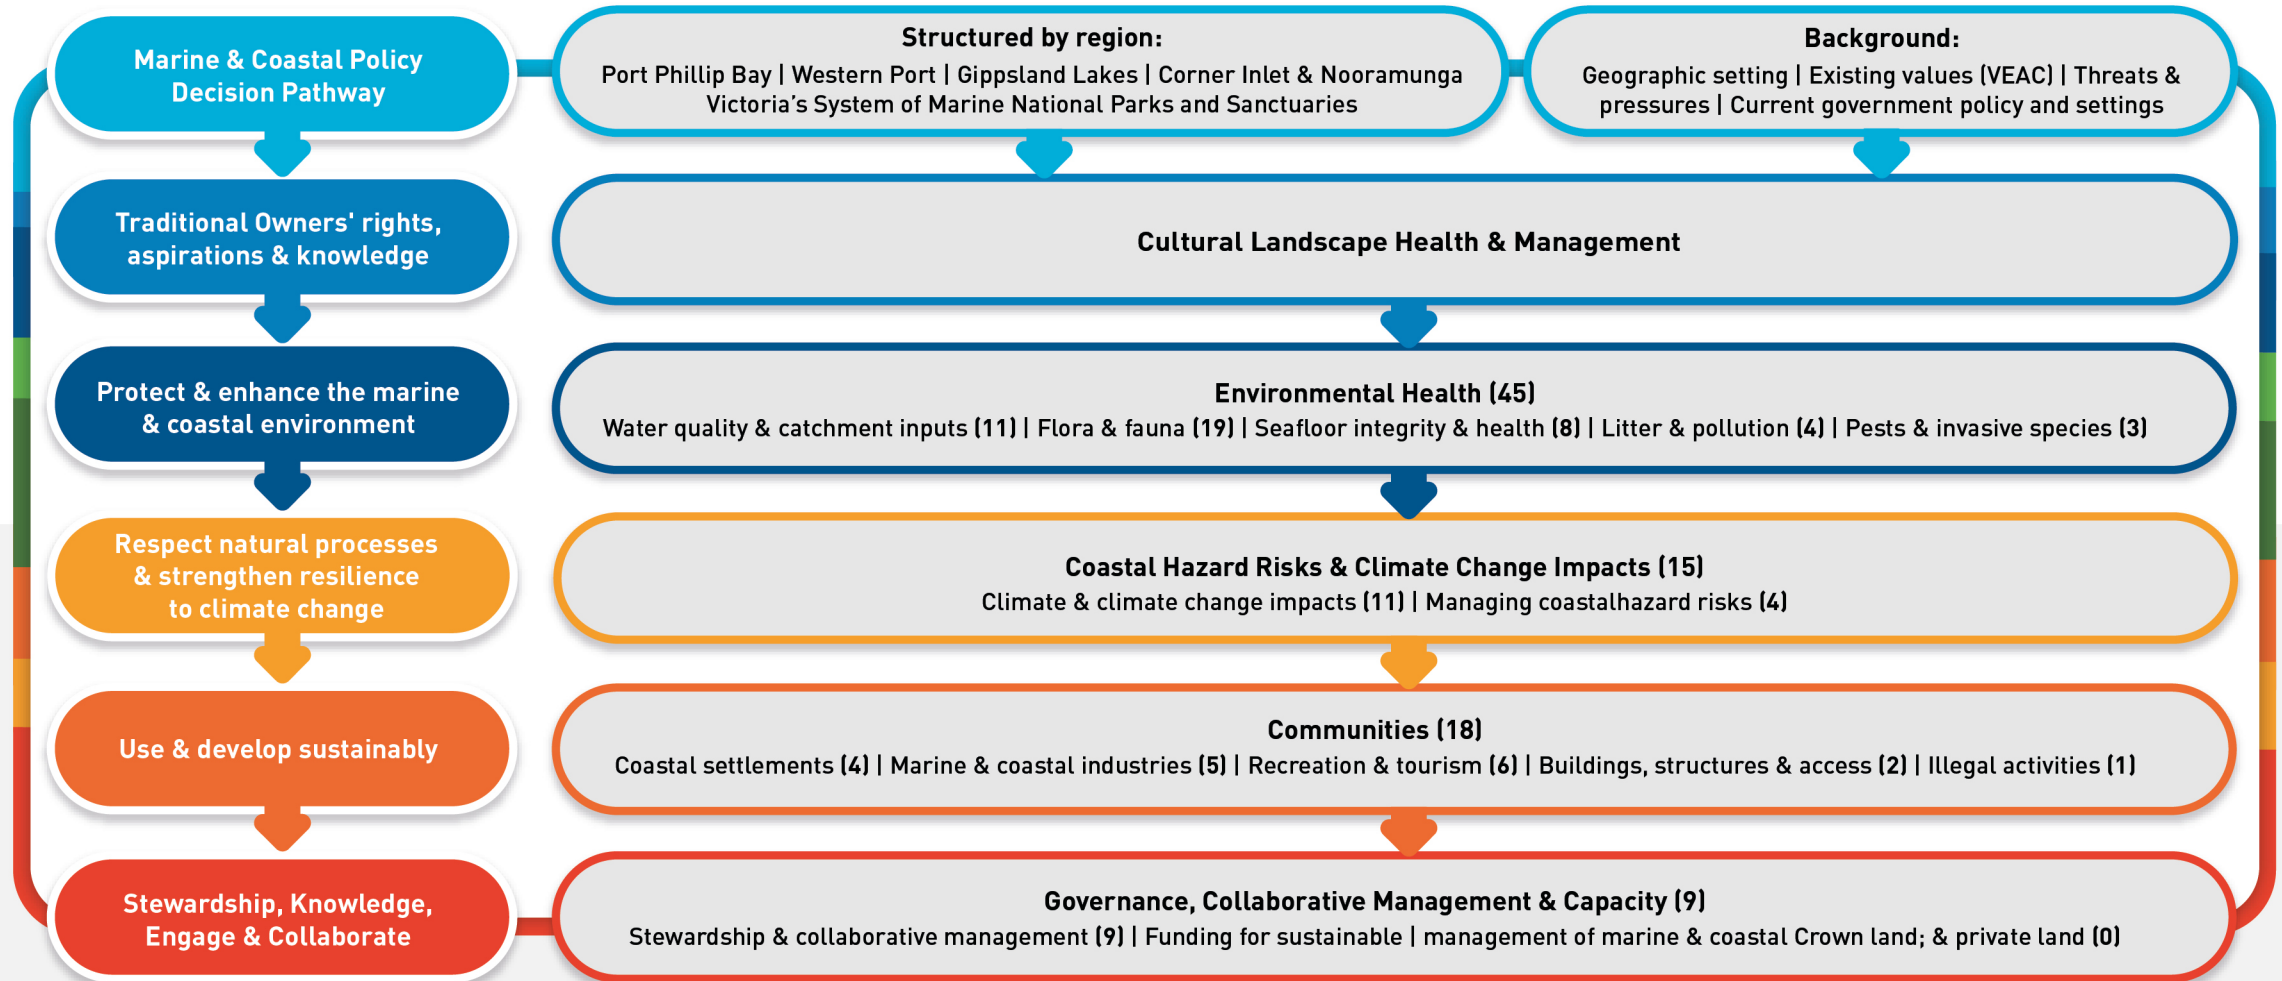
Marine & Coastal Policy Decision Pathway

Structured by region:
Port Phillip Bay | Western Port | Gippsland Lakes | Corner Inlet & Nooramunga
Victoria's System of Marine National Parks and Sanctuaries

Background:
Geographic setting | Existing values (VEAC) | Threats & pressures | Current government policy and settings

Traditional Owners' rights, aspirations & knowledge

Cultural Landscape Health & Management

Protect & enhance the marine & coastal environment

Environmental Health (45)
Water quality & catchment inputs (11) | Flora & fauna (19) | Seafloor integrity & health (8) | Litter & pollution (4) | Pests & invasive species (3)

Respect natural processes & strengthen resilience to climate change

Coastal Hazard Risks & Climate Change Impacts (15)
Climate & climate change impacts (11) | Managing coastalhazard risks (4)

Use & develop sustainably

Communities (18)
Coastal settlements (4) | Marine & coastal industries (5) | Recreation & tourism (6) | Buildings, structures & access (2) | Illegal activities (1)

Stewardship, Knowledge, Engage & Collaborate

Governance, Collaborative Management & Capacity (9)
Stewardship & collaborative management (9) | Funding for sustainable | management of marine & coastal Crown land; & private land (0)